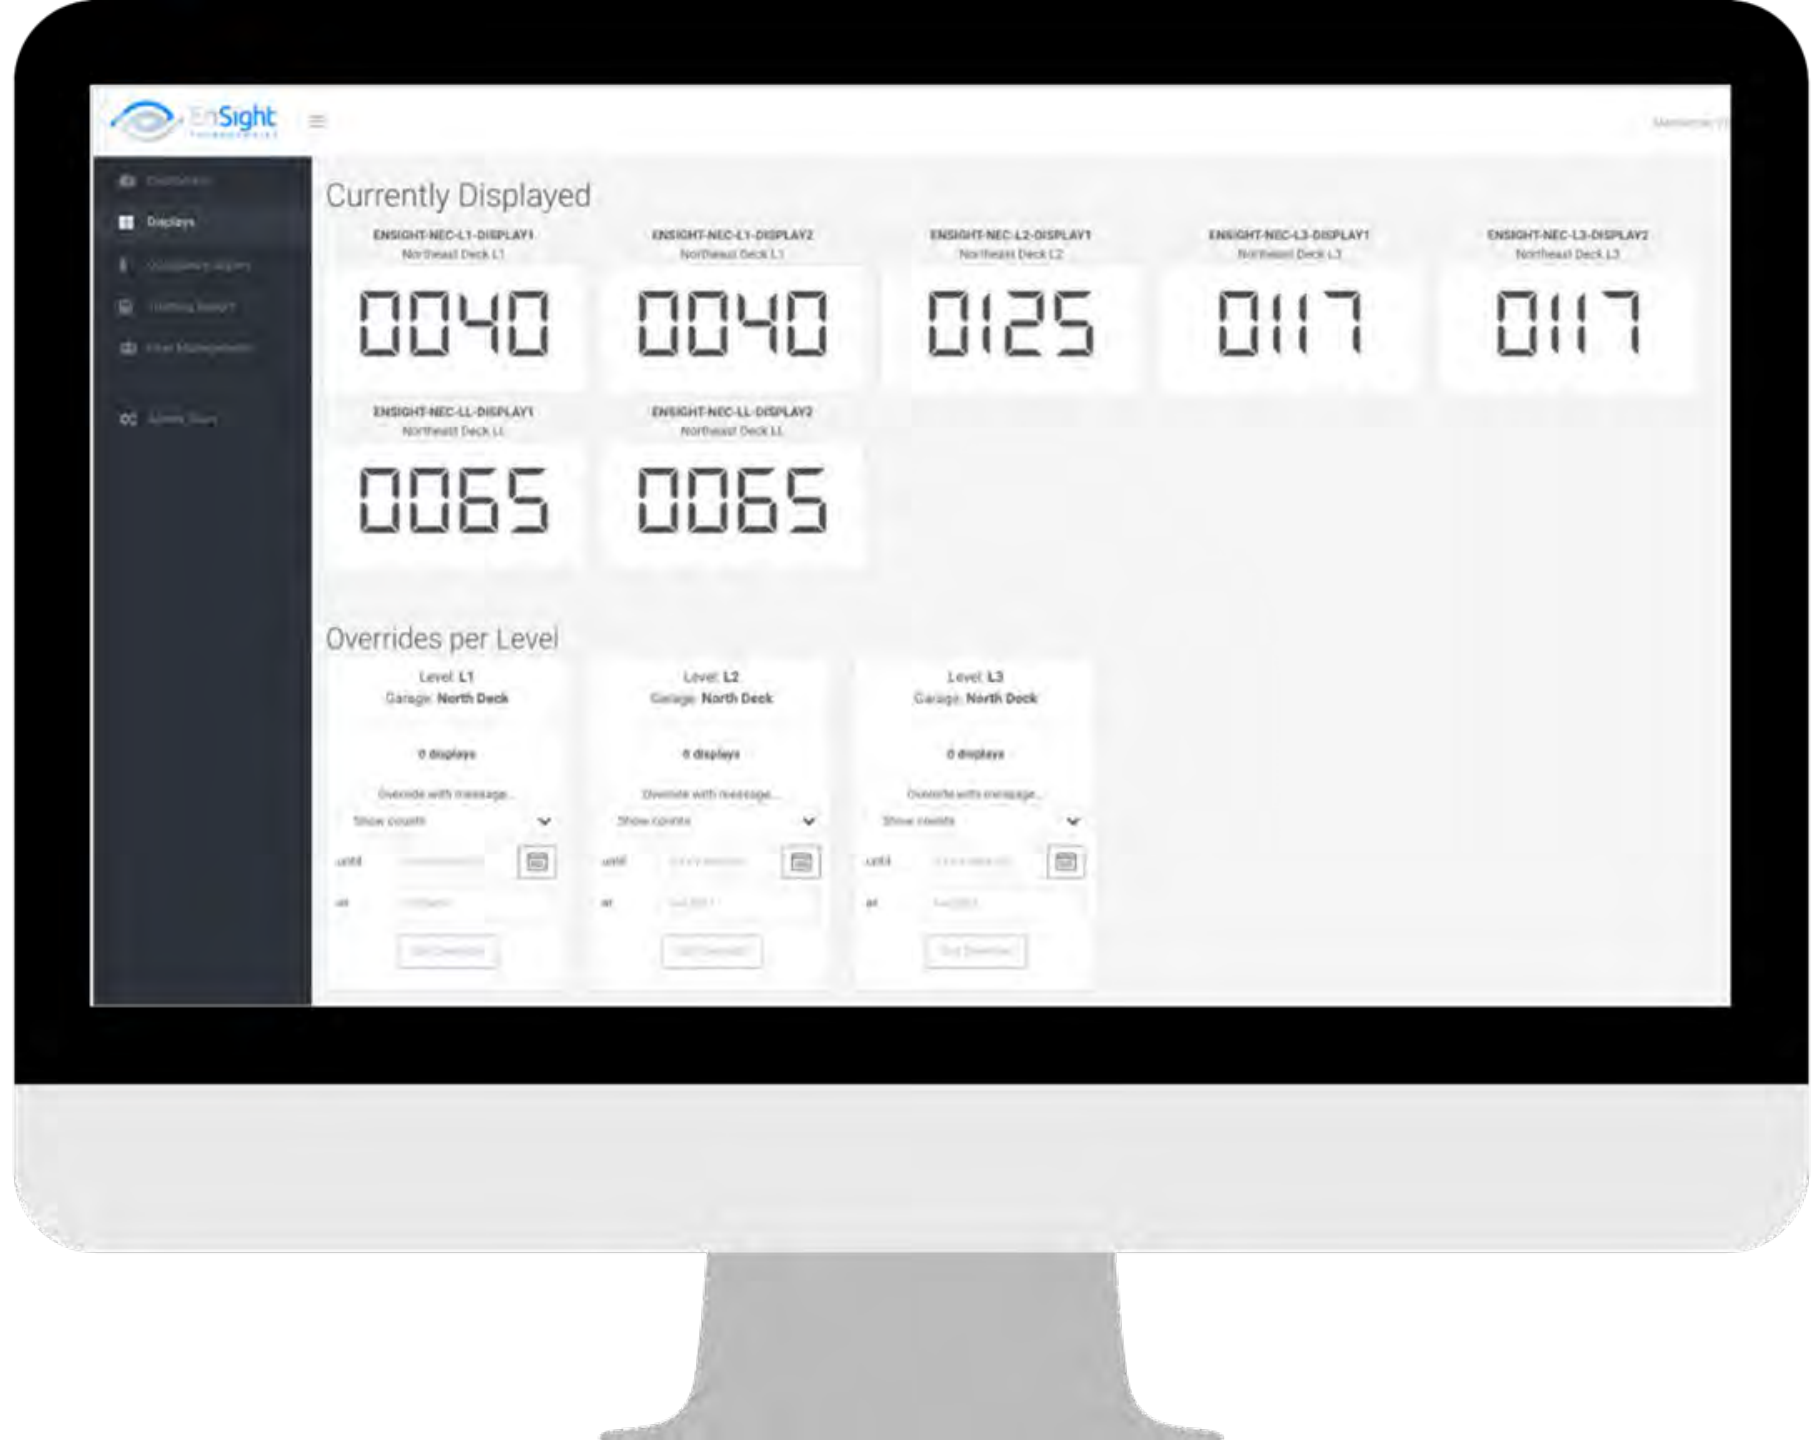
EnSight

≡

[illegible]

Dashboard
Displays
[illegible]
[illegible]
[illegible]
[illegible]

Currently Displayed

ENSIGHT-NEC-L1-DISPLAY1
Northeast Deck L1
0040

ENSIGHT-NEC-L1-DISPLAY2
Northeast Deck L1
0040

ENSIGHT-NEC-L2-DISPLAY1
Northeast Deck L2
0125

ENSIGHT-NEC-L3-DISPLAY1
Northeast Deck L3
0117

ENSIGHT-NEC-L3-DISPLAY2
Northeast Deck L3
0117

ENSIGHT-NEC-LL-DISPLAY1
Northeast Deck LL
0065

ENSIGHT-NEC-LL-DISPLAY2
Northeast Deck LL
0065

Overrides per Level

Level: L1
Garage: North Deck
0 displays
Override with message...
Show counts
until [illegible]
at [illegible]
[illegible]

Level: L2
Garage: North Deck
0 displays
Override with message...
Show counts
until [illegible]
at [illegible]
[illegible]

Level: L3
Garage: North Deck
0 displays
Override with message...
Show counts
until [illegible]
at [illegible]
Set Override